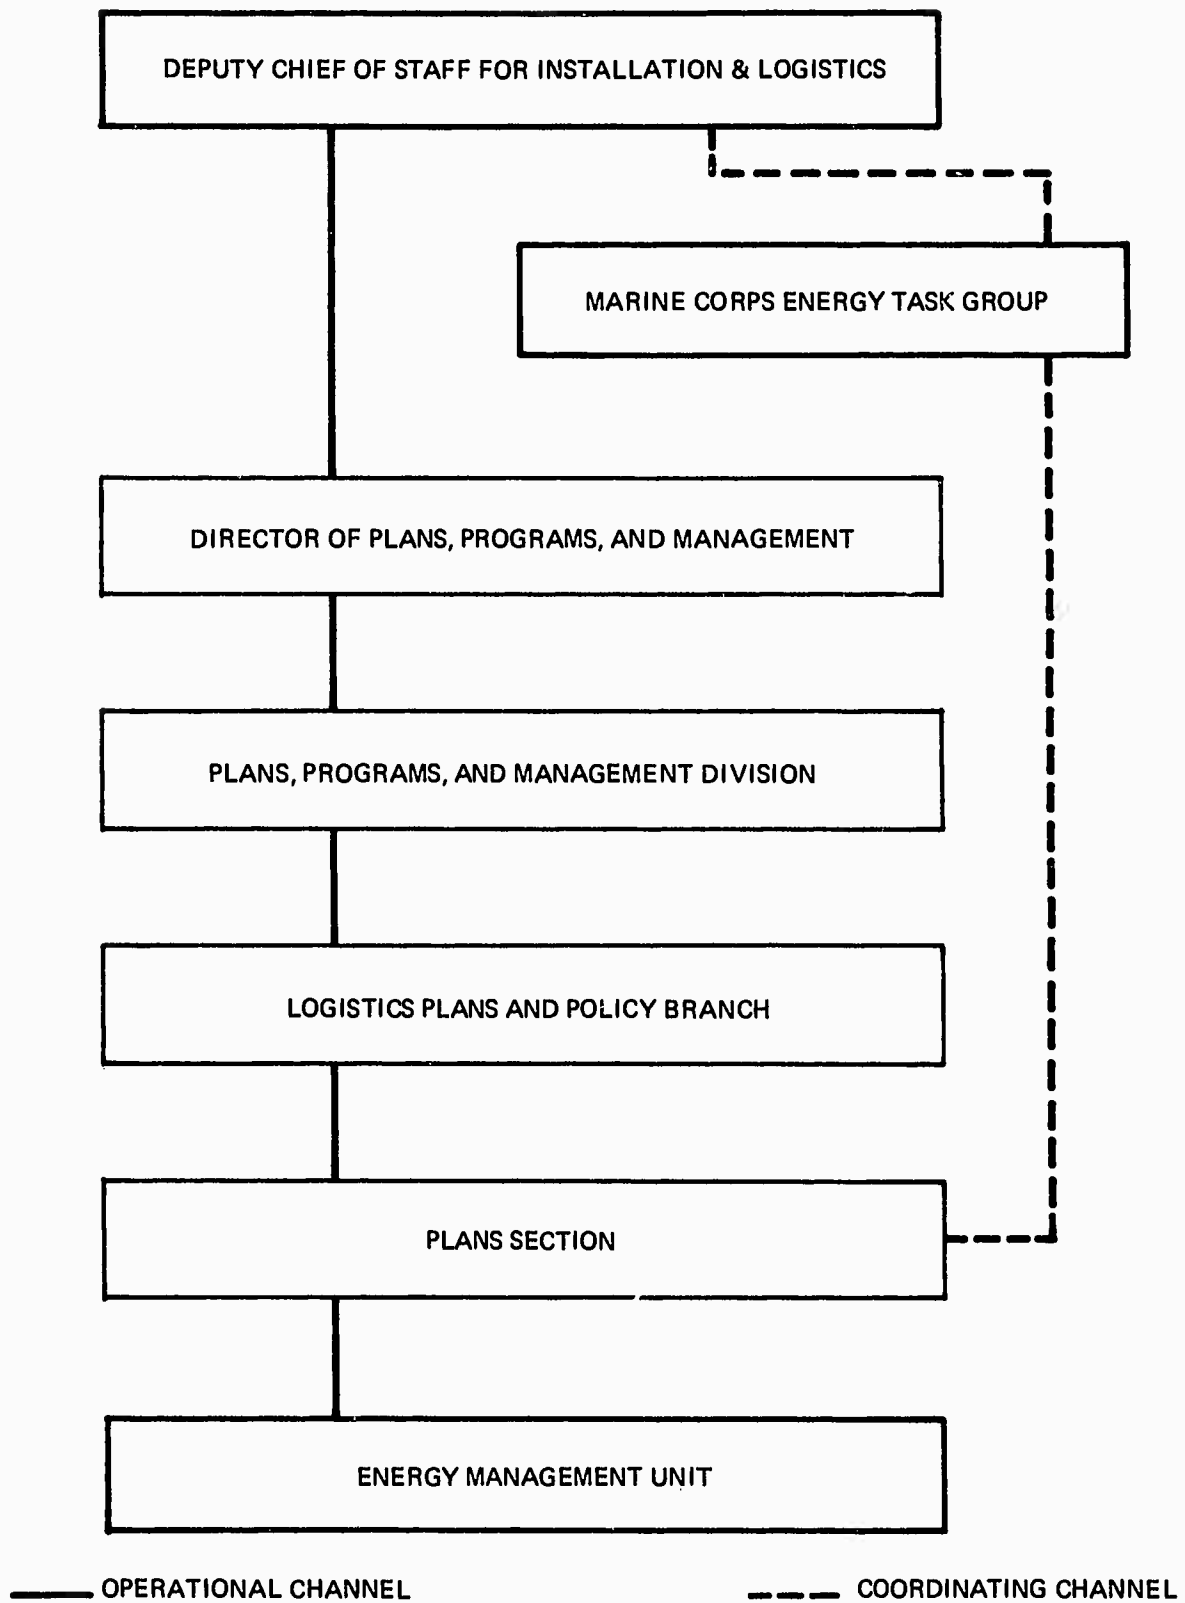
DEPUTY CHIEF OF STAFF FOR INSTALLATION & LOGISTICS

MARINE CORPS ENERGY TASK GROUP

DIRECTOR OF PLANS, PROGRAMS, AND MANAGEMENT

PLANS, PROGRAMS, AND MANAGEMENT DIVISION

LOGISTICS PLANS AND POLICY BRANCH

PLANS SECTION

ENERGY MANAGEMENT UNIT

OPERATIONAL CHANNEL

COORDINATING CHANNEL